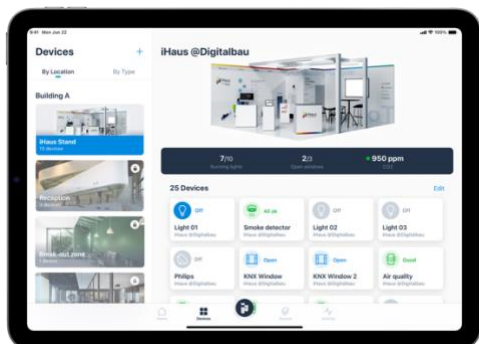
9:41 Mon Jun 22

Devices +

By Location By Type

Building A

iHaus Stand
15 devices

Reception
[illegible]

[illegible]

iHaus @Digitalbau

7/10
Running lights

2/3
Open windows

950 ppm
CO2

25 Devices

Edit

Off
Light 01
iHaus @Digitalbau

All ok
Smoke detector
iHaus @Digitalbau

Off
Light 02
iHaus @Digitalbau

Off
Light 03
iHaus @Digitalbau

Off
Philips
iHaus @Digitalbau

Open
KNX Window
iHaus @Digitalbau

Open
KNX Window 2
iHaus @Digitalbau

Good
Air quality
iHaus @Digitalbau

Home Devices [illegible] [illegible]